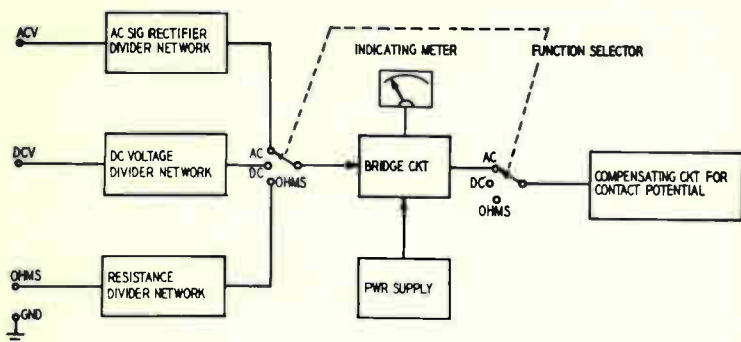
ACV

AC SIG RECTIFIER DIVIDER NETWORK

INDICATING METER

FUNCTION SELECTOR

DCV

DC VOLTAGE DIVIDER NETWORK

AC

DC

OHMS

BRIDGE CKT

AC

DC

OHMS

COMPENSATING CKT FOR CONTACT POTENTIAL

OHMS

RESISTANCE DIVIDER NETWORK

PWR SUPPLY

GND